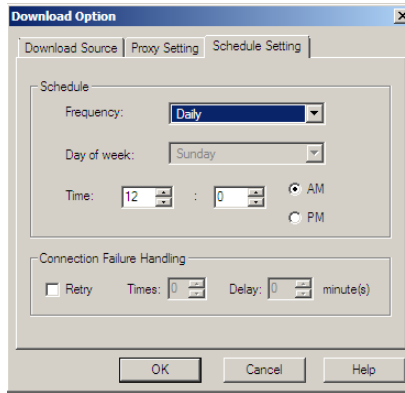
Download Option

Download Source | Proxy Setting | Schedule Setting

Schedule

Frequency: Daily

Day of week: Sunday

Time: 12 : 0 AM PM

Connection Failure Handling

Retry Times: 0 Delay: 0 minute(s)

OK Cancel Help